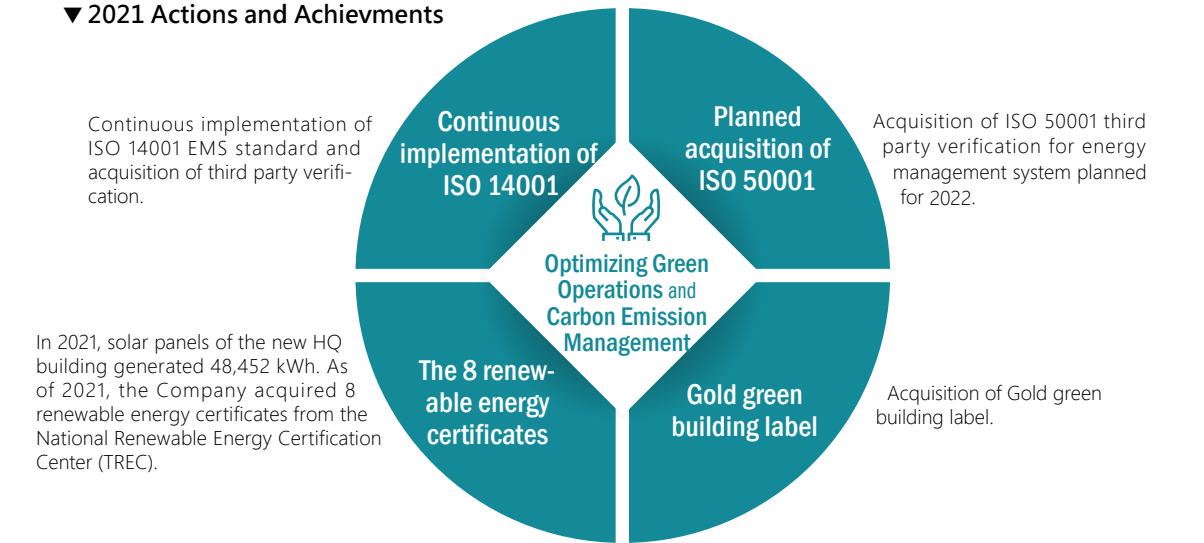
▼2021 Actions and Achievments

Continuous implementation of ISO 14001 EMS standard and acquisition of third party verification.

Continuous implementation of ISO 14001

Planned acquisition of ISO 50001

Acquisition of ISO 50001 third party verification for energy management system planned for 2022.

Optimizing Green Operations and Carbon Emission Management

In 2021, solar panels of the new HQ building generated 48,452 kWh. As of 2021, the Company acquired 8 renewable energy certificates from the National Renewable Energy Certification Center (TREC).

The 8 renewable energy certificates

Gold green building label

Acquisition of Gold green building label.